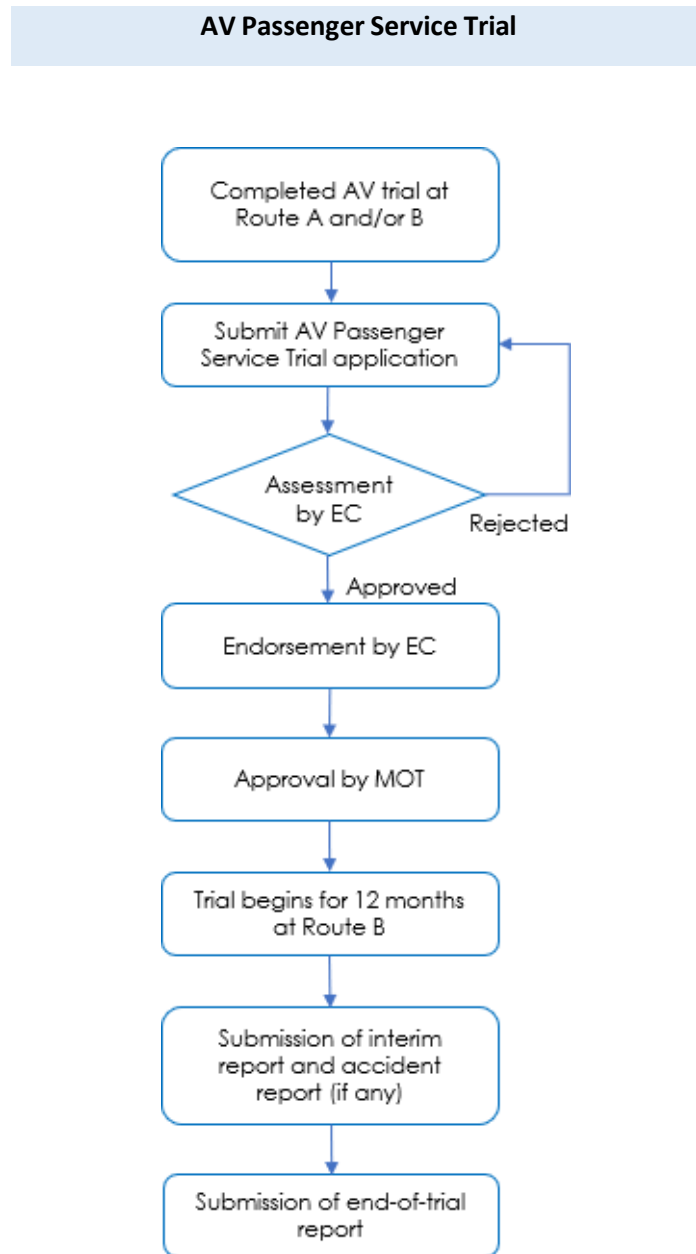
AV Passenger Service Trial

Completed AV trial at Route A and/or B

Submit AV Passenger Service Trial application

Assessment by EC

Rejected

Approved

Endorsement by EC

Approval by MOT

Trial begins for 12 months at Route B

Submission of interim report and accident report (if any)

Submission of end-of-trial report